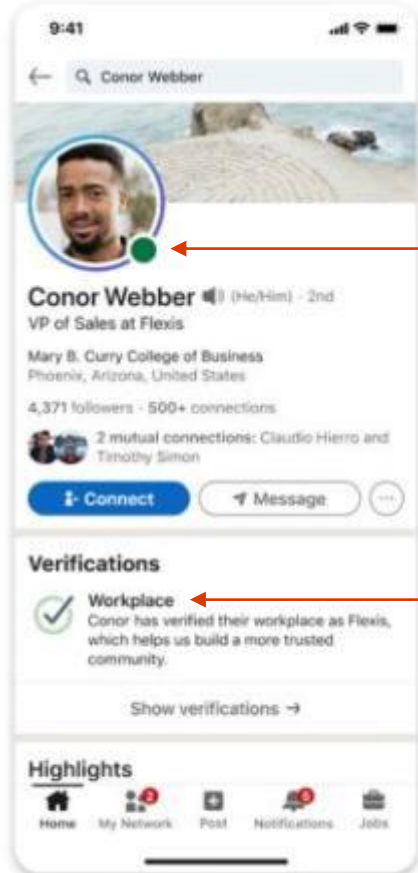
9:41

Conor Webber

Conor Webber (He/Him) · 2nd
VP of Sales at Flexis

Mary B. Curry College of Business
Phoenix, Arizona, United States

4,371 followers · 500+ connections

2 mutual connections: Claudio Hierro and Timothy Simon

Connect
Message

Verifications

Workplace
Conor has verified their workplace as Flexis, which helps us build a more trusted community.

Show verifications →

Highlights

Home
2
My Network
Post
6
Notifications
Jobs